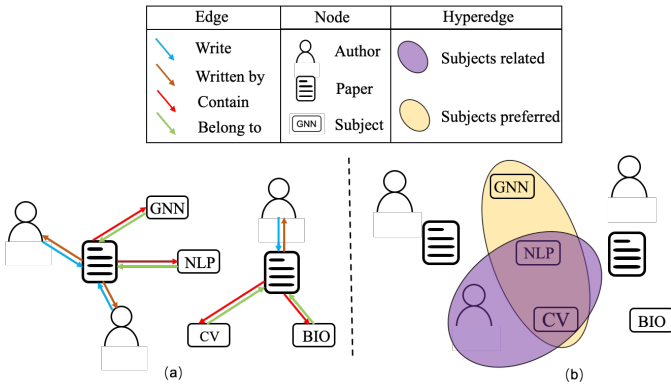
| Edge | Node | Hyperedge |
|---|---|---|
| Write<br>Written by<br>Contain<br>Belong to | Author<br>Paper<br>GNN Subject | Subjects related<br>Subjects preferred |

GNN

NLP

CV

BIO

(a)

GNN

NLP

CV

BIO

(b)